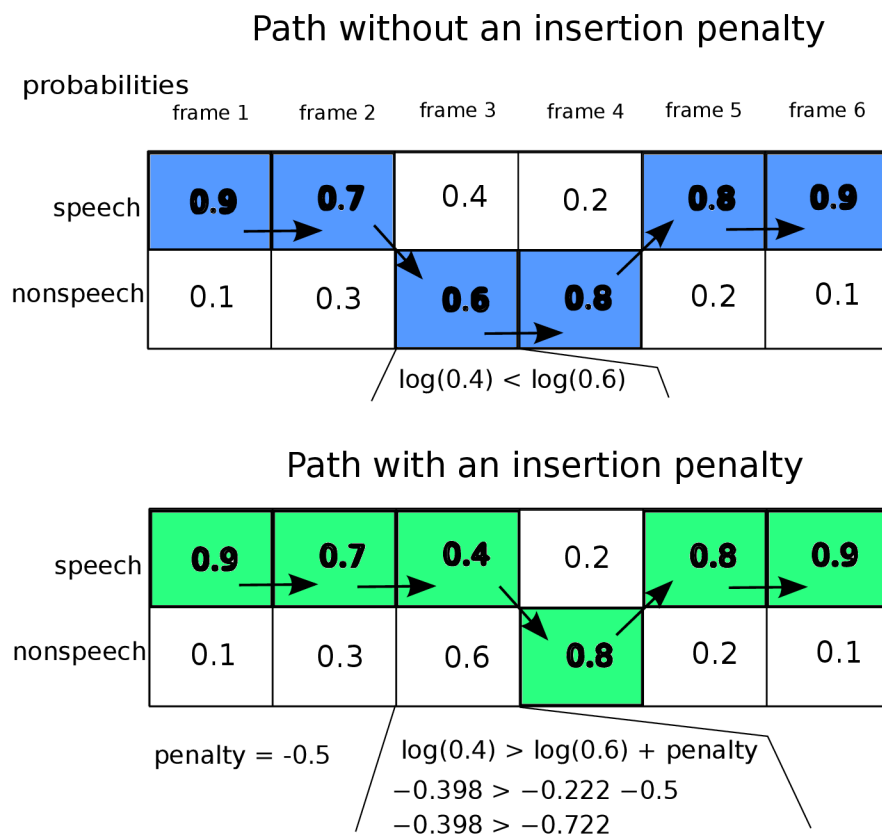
Path without an insertion penalty

probabilities

| | frame 1 | frame 2 | frame 3 | frame 4 | frame 5 | frame 6 |
|---|---|---|---|---|---|---|
| speech | 0.9 | 0.7 | 0.4 | 0.2 | 0.8 | 0.9 |
| nonspeech | 0.1 | 0.3 | 0.6 | 0.8 | 0.2 | 0.1 |

log(0.4) < log(0.6)

Path with an insertion penalty

| | | | | | | |
|---|---|---|---|---|---|---|
| speech | 0.9 | 0.7 | 0.4 | 0.2 | 0.8 | 0.9 |
| nonspeech | 0.1 | 0.3 | 0.6 | 0.8 | 0.2 | 0.1 |

penalty = -0.5

log(0.4) > log(0.6) + penalty
$-0.398 > -0.222 -0.5$
$-0.398 > -0.722$